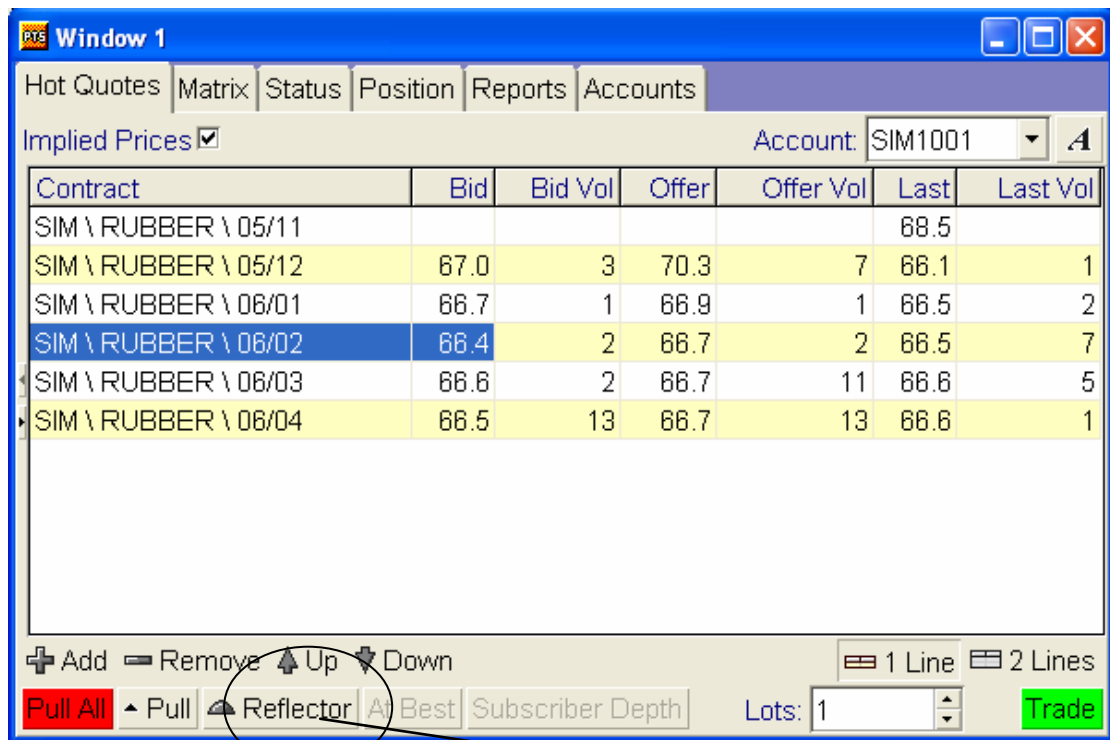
PTS Window 1

Hot Quotes | Matrix | Status | Position | Reports | Accounts

Implied Prices ☑

Account: SIM1001 A

| Contract | Bid | Bid Vol | Offer | Offer Vol | Last | Last Vol |
|---|---|---|---|---|---|---|
| SIM \ RUBBER \ 05/11 | | | | | 68.5 | |
| SIM \ RUBBER \ 05/12 | 67.0 | 3 | 70.3 | 7 | 66.1 | 1 |
| SIM \ RUBBER \ 06/01 | 66.7 | 1 | 66.9 | 1 | 66.5 | 2 |
| SIM \ RUBBER \ 06/02 | 66.4 | 2 | 66.7 | 2 | 66.5 | 7 |
| SIM \ RUBBER \ 06/03 | 66.6 | 2 | 66.7 | 11 | 66.6 | 5 |
| SIM \ RUBBER \ 06/04 | 66.5 | 13 | 66.7 | 13 | 66.6 | 1 |

Add Remove Up Down 1 Line 2 Lines

Pull All Pull Reflector At Best Subscriber Depth Lots: 1 Trade